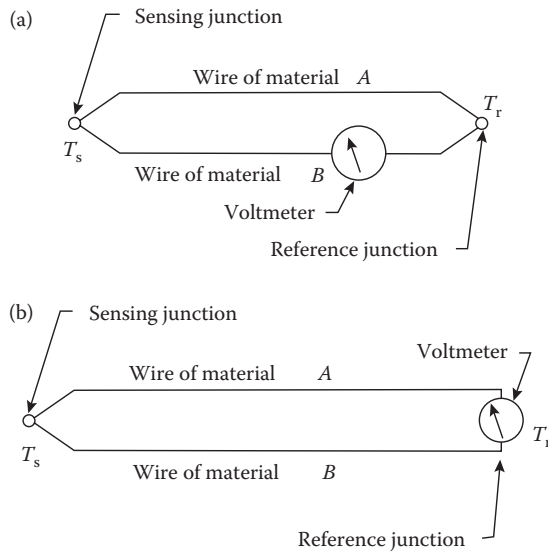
(a)
Sensing junction
Wire of material $A$
$T_s$
$T_r$
Wire of material $B$
Voltmeter
Reference junction

(b)
Sensing junction
Voltmeter
Wire of material $A$
$T_s$
$T_r$
Wire of material $B$
Reference junction